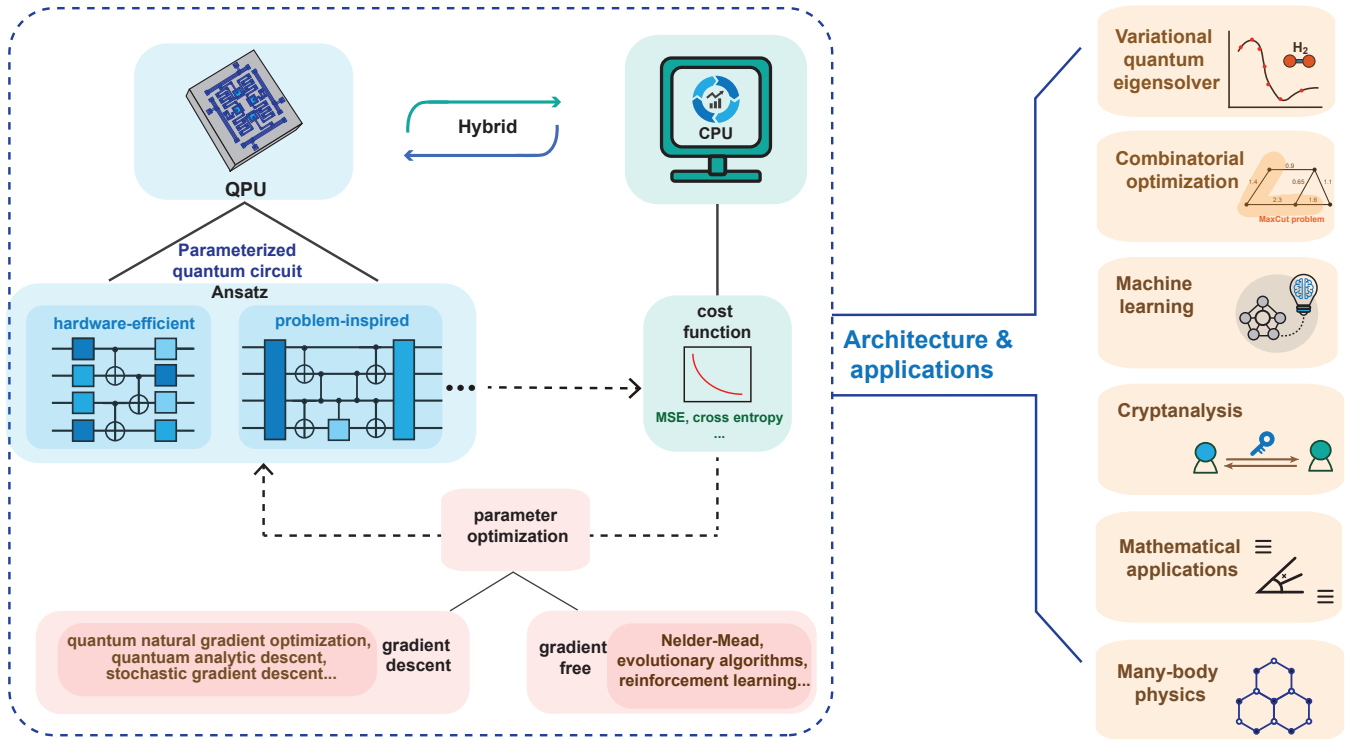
QPU

Hybrid

CPU

Parameterized quantum circuit
Ansatz

hardware-efficient

problem-inspired

cost function

MSE, cross entropy
...

parameter optimization

quantum natural gradient optimization, quantuam analytic descent, stochastic gradient descent...

gradient descent

gradient free

Nelder-Mead, evolutionary algorithms, reinforcement learning...

Architecture & applications

Variational quantum eigensolver

$H_2$

Combinatorial optimization

0.9
1.4
0.65
1.1
2.3
1.8
MaxCut problem

Machine learning

Cryptanalysis

Mathematical applications

Many-body physics